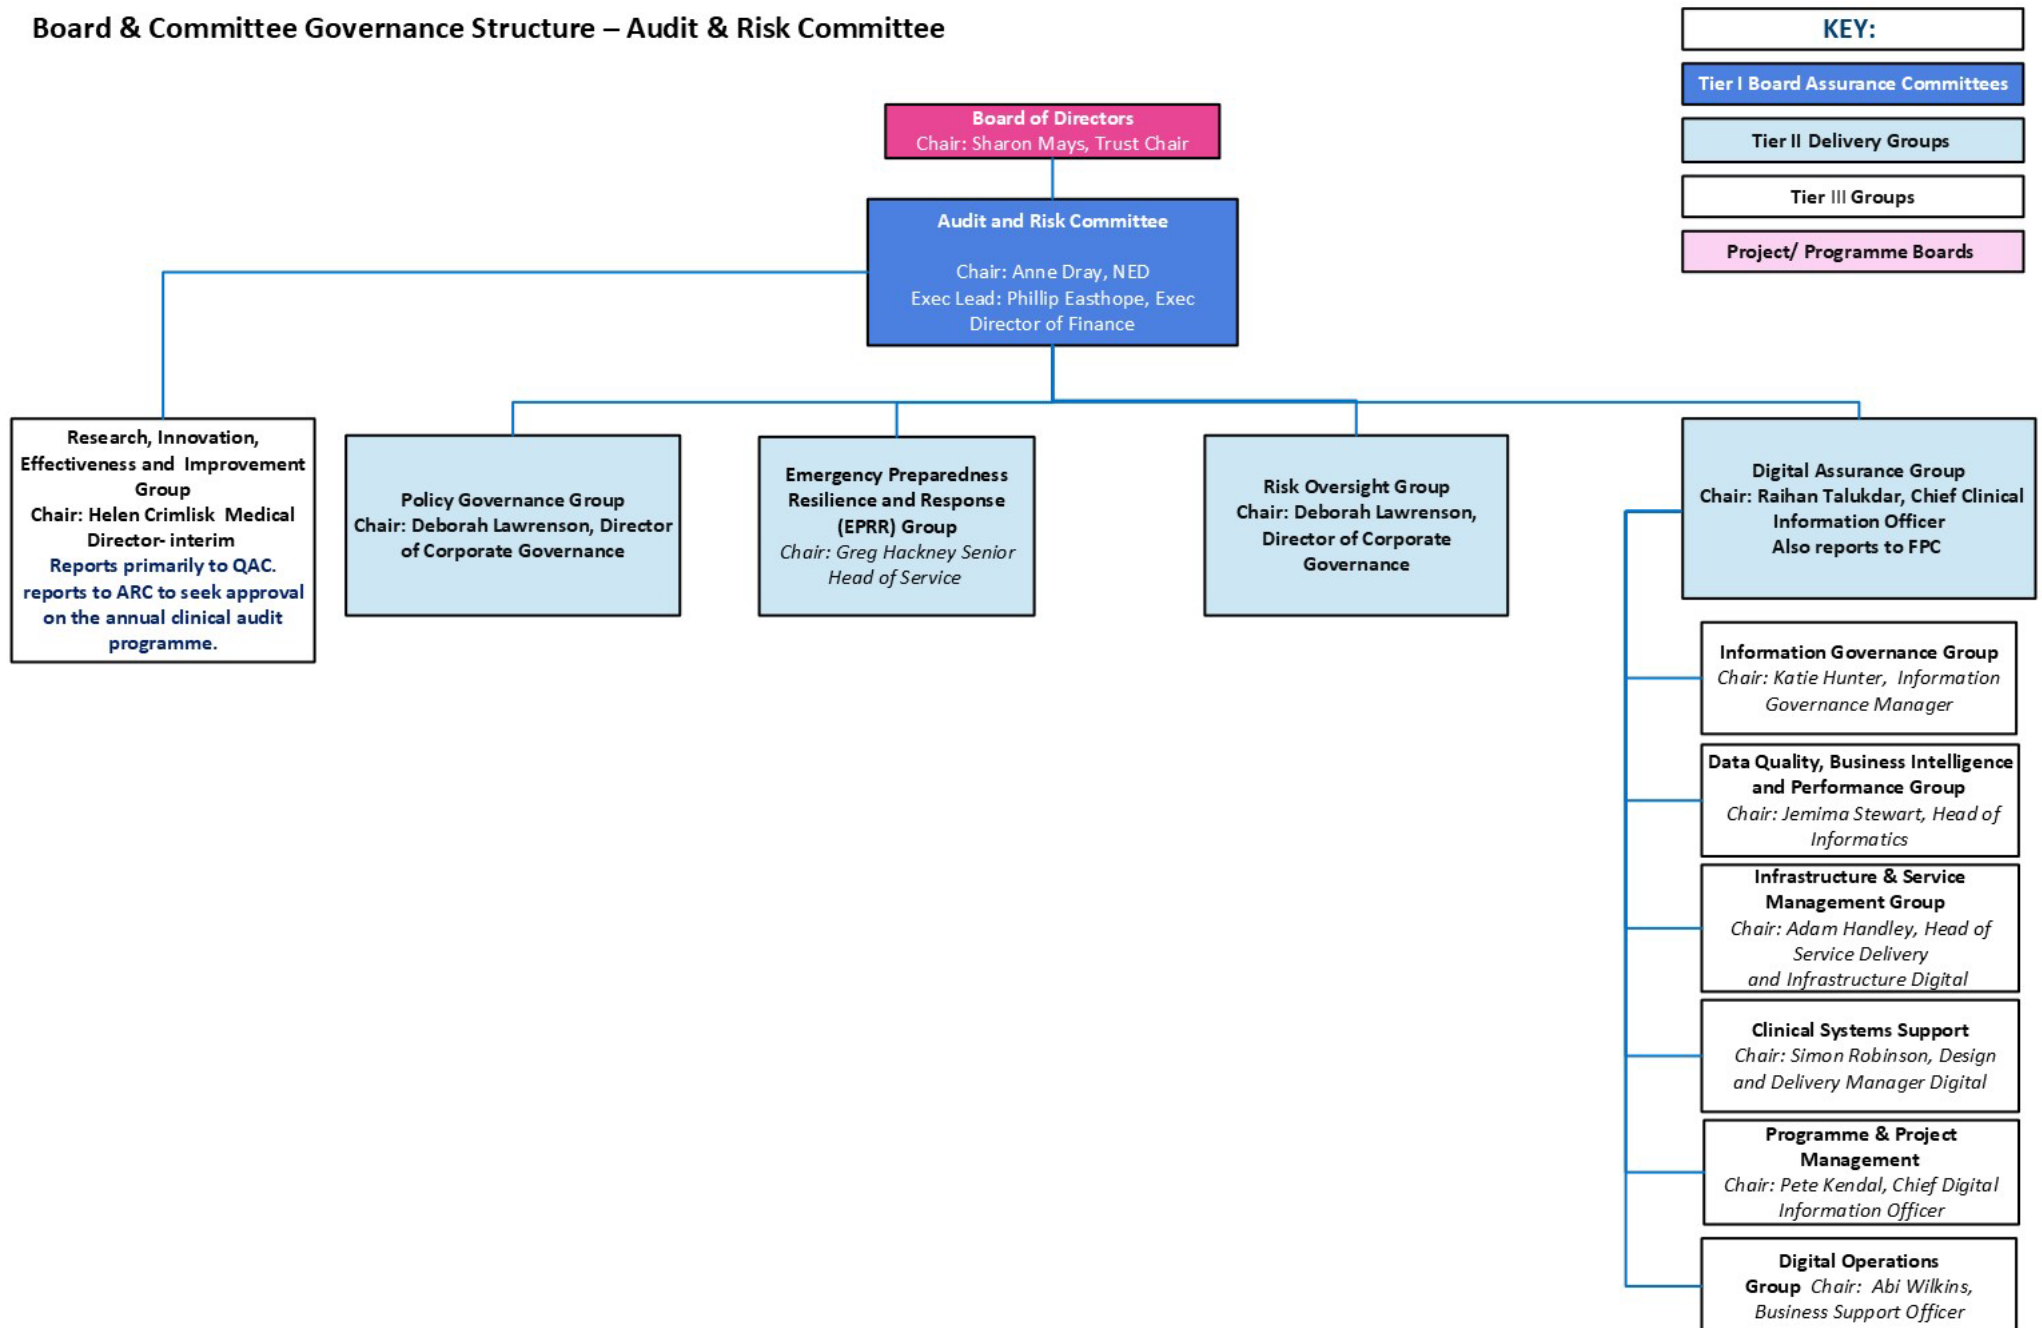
Board & Committee Governance Structure – Audit & Risk Committee

KEY:

Tier I Board Assurance Committees

Tier II Delivery Groups

Tier III Groups

Project/ Programme Boards

Board of Directors
Chair: Sharon Mays, Trust Chair

Audit and Risk Committee

Chair: Anne Dray, NED
Exec Lead: Phillip Easthope, Exec Director of Finance

Research, Innovation, Effectiveness and Improvement Group
Chair: Helen Crimlisk Medical Director- interim
Reports primarily to QAC. reports to ARC to seek approval on the annual clinical audit programme.

Policy Governance Group
Chair: Deborah Lawrenson, Director of Corporate Governance

Emergency Preparedness Resilience and Response (EPRR) Group
Chair: Greg Hackney Senior Head of Service

Risk Oversight Group
Chair: Deborah Lawrenson, Director of Corporate Governance

Digital Assurance Group
Chair: Raihan Talukdar, Chief Clinical Information Officer
Also reports to FPC

Information Governance Group
Chair: Katie Hunter, Information Governance Manager

Data Quality, Business Intelligence and Performance Group
Chair: Jemima Stewart, Head of Informatics

Infrastructure & Service Management Group
Chair: Adam Handley, Head of Service Delivery and Infrastructure Digital

Clinical Systems Support
Chair: Simon Robinson, Design and Delivery Manager Digital

Programme & Project Management
Chair: Pete Kendal, Chief Digital Information Officer

Digital Operations Group Chair: Abi Wilkins, Business Support Officer